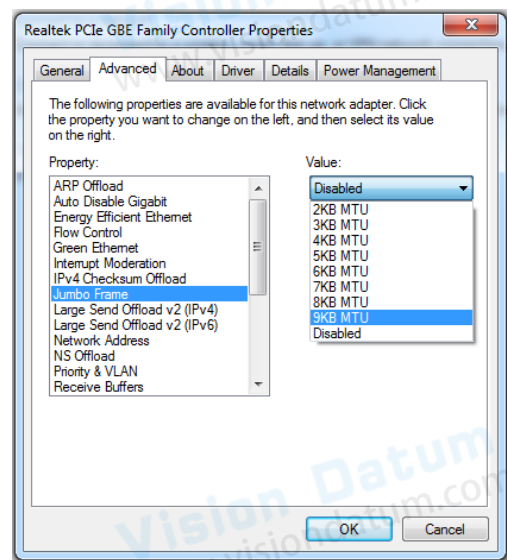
Realtek PCIe GBE Family Controller Properties

General | Advanced | About | Driver | Details | Power Management

The following properties are available for this network adapter. Click the property you want to change on the left, and then select its value on the right.

Property:

ARP Offload
Auto Disable Gigabit
Energy Efficient Ethernet
Flow Control
Green Ethernet
Interrupt Moderation
IPv4 Checksum Offload
Jumbo Frame
Large Send Offload v2 (IPv4)
Large Send Offload v2 (IPv6)
Network Address
NS Offload
Priority & VLAN
Receive Buffers

Value:

Disabled
2KB MTU
3KB MTU
4KB MTU
5KB MTU
6KB MTU
7KB MTU
8KB MTU
9KB MTU
Disabled

OK
Cancel

Vision Datum
www.visiondatum.com